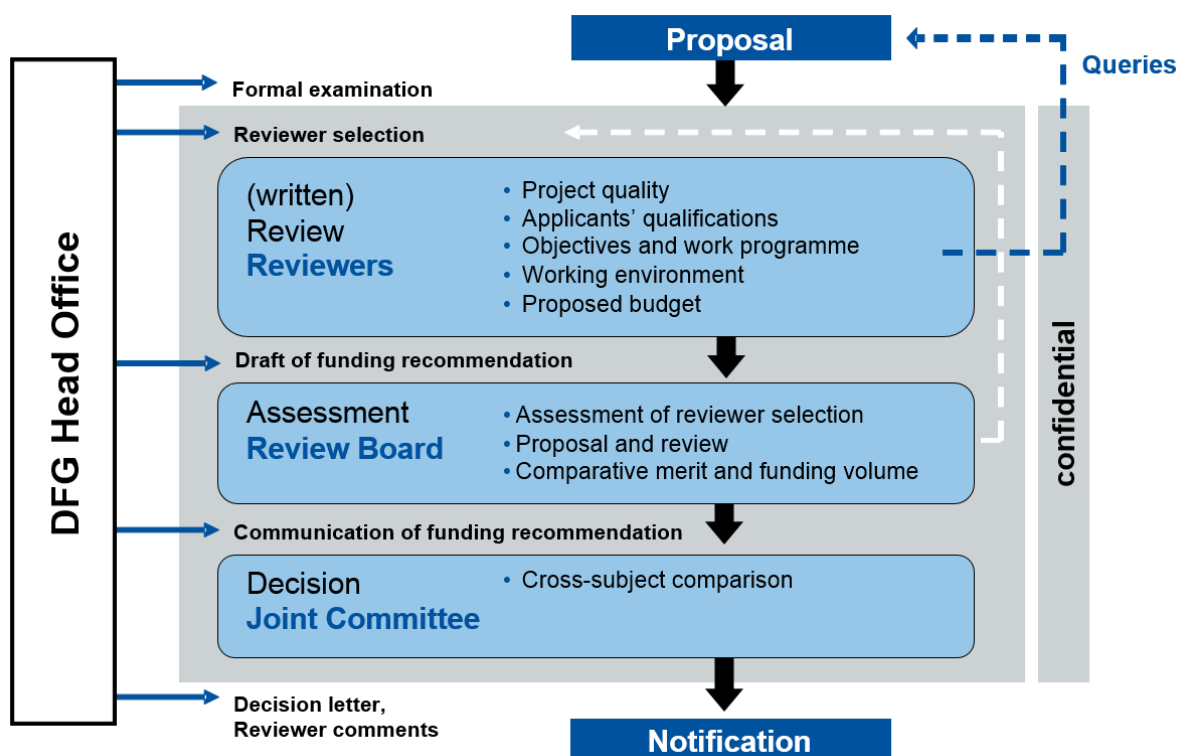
Proposal

Queries

DFG Head Office

Formal examination

Reviewer selection

(written) Review
Reviewers

• Project quality
• Applicants' qualifications
• Objectives and work programme
• Working environment
• Proposed budget

Draft of funding recommendation

Assessment
Review Board

• Assessment of reviewer selection
• Proposal and review
• Comparative merit and funding volume

confidential

Communication of funding recommendation

Decision
Joint Committee

• Cross-subject comparison

Decision letter, Reviewer comments

Notification